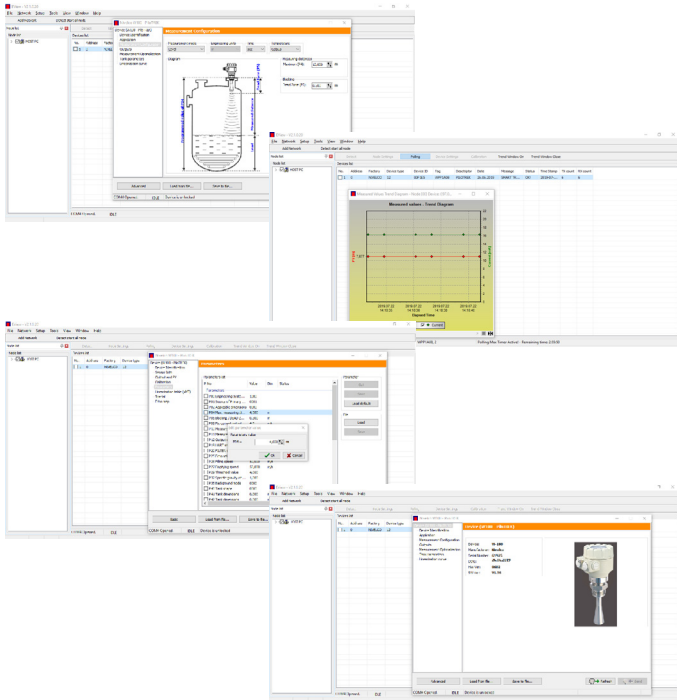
Measurement configuration

Measured values - Trend Diagram

Elapsed Time

Device list

Parameter list

Save to file...

Load from file...

Advanced

Refresh

OK

Cancel

Device identification

Device is locked